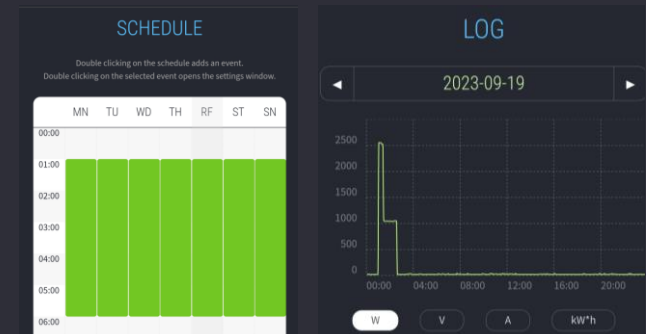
SCHEDULE

Double clicking on the schedule adds an event.
Double clicking on the selected event opens the settings window.

| | MN | TU | WD | TH | RF | ST | SN |
|---|---|---|---|---|---|---|---|
| 00:00 | | | | | | | |
| 01:00 | | | | | | | |
| 02:00 | | | | | | | |
| 03:00 | | | | | | | |
| 04:00 | | | | | | | |
| 05:00 | | | | | | | |
| 06:00 | | | | | | | |

LOG

◄ 2023-09-19 ►

2500
2000
1500
1000
500
0
00:00 04:00 08:00 12:00 16:00 20:00

W V A kW*h